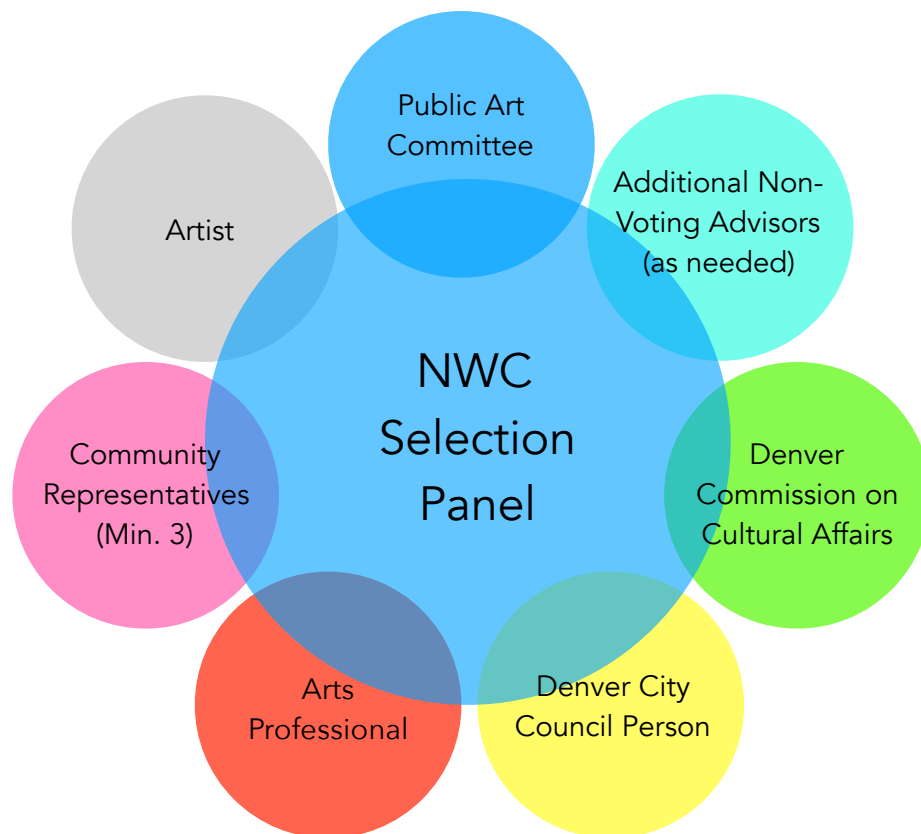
Public Art Committee

Additional Non-Voting Advisors (as needed)

Artist

NWC Selection Panel

Community Representatives (Min. 3)

Denver Commission on Cultural Affairs

Arts Professional

Denver City Council Person